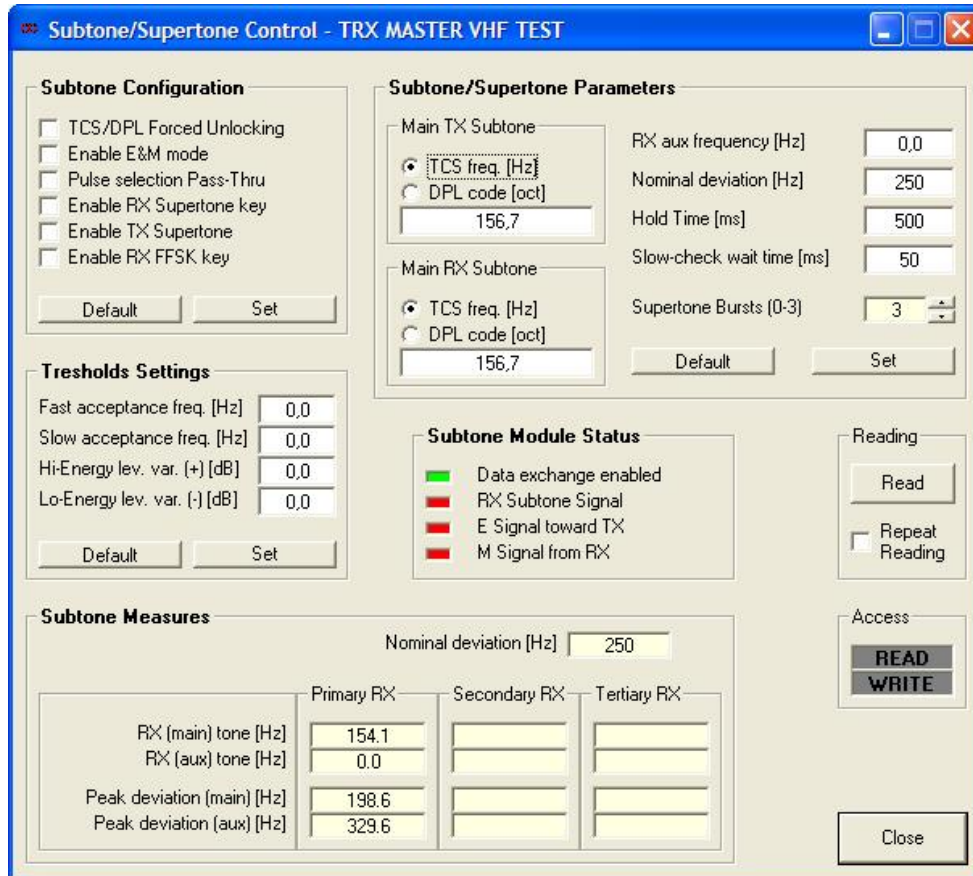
Subtone/Supertone Control - TRX MASTER VHF TEST

Subtone Configuration
TCS/DPL Forced Unlocking
Enable E&M mode
Pulse selection Pass-Thru
Enable RX Supertone key
Enable TX Supertone
Enable RX FFSK key
Default
Set

Subtone/Supertone Parameters
Main TX Subtone
TCS freq. [Hz]
DPL code [oct]
156,7
Main RX Subtone
TCS freq. [Hz]
DPL code [oct]
156,7
RX aux frequency [Hz] 0,0
Nominal deviation [Hz] 250
Hold Time [ms] 500
Slow-check wait time [ms] 50
Supertone Bursts (0-3) 3
Default
Set

Tresholds Settings
Fast acceptance freq. [Hz] 0,0
Slow acceptance freq. [Hz] 0,0
Hi-Energy lev. var. (+) [dB] 0,0
Lo-Energy lev. var. (-) [dB] 0,0
Default
Set

Subtone Module Status
Data exchange enabled
RX Subtone Signal
E Signal toward TX
M Signal from RX

Reading
Read
Repeat Reading

Subtone Measures
Nominal deviation [Hz] 250

| | Primary RX | Secondary RX | Tertiary RX |
|---|---|---|---|
| RX (main) tone [Hz] | 154.1 | | |
| RX (aux) tone [Hz] | 0.0 | | |
| Peak deviation (main) [Hz] | 198.6 | | |
| Peak deviation (aux) [Hz] | 329.6 | | |

Access
READ
WRITE

Close